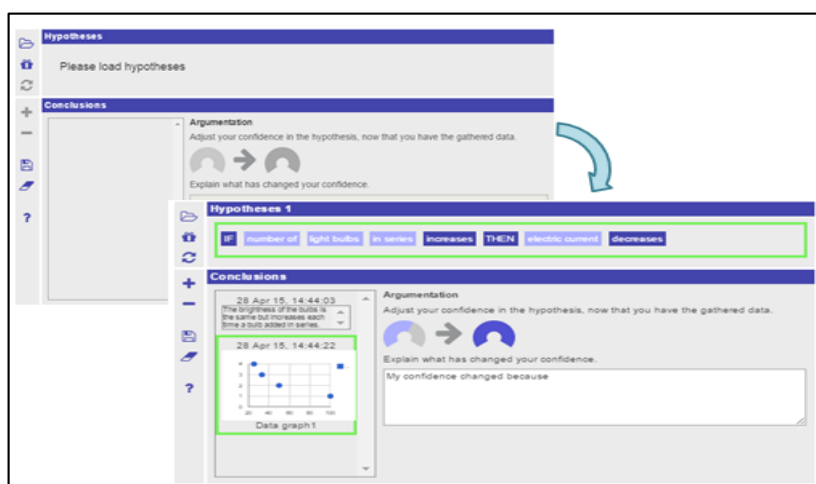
Hypotheses

Please load hypotheses

Conclusions

Argumentation

Adjust your confidence in the hypothesis, now that you have the gathered data.

Explain what has changed your confidence.

?

Hypotheses 1

IF number of light bulbs in series increases THEN electric current decreases

Conclusions

28 Apr 15, 14:44:03

The brightness of the bulbs is the same but increases each time a bulb added in series.

28 Apr 15, 14:44:22

Data graph 1

Argumentation

Adjust your confidence in the hypothesis, now that you have the gathered data.

Explain what has changed your confidence.

My confidence changed because

?